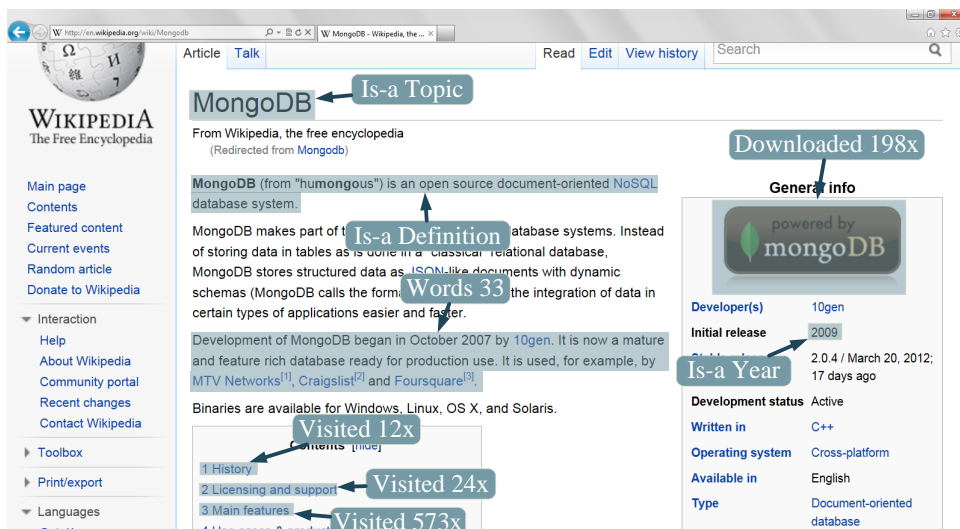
http://en.wikipedia.org/wiki/Mongodb
MongoDB - Wikipedia, the ... ×

Ω И

WIKIPEDIA
The Free Encyclopedia

Main page
Contents
Featured content
Current events
Random article
Donate to Wikipedia

Interaction
Help
About Wikipedia
Community portal
Recent changes
Contact Wikipedia

Toolbox

Print/export

Languages

Article Talk Read Edit View history Search

MongoDB
Is-a Topic

From Wikipedia, the free encyclopedia
(Redirected from Mongodb)

Downloaded 198x

MongoDB (from "humongous") is an open source document-oriented NoSQL database system.

Is-a Definition

MongoDB makes part of t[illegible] database systems. Instead of storing data in tables as is done in a "classical" relational database, MongoDB stores structured data as JSON-like documents with dynamic schemas (MongoDB calls the forma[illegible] the integration of data in certain types of applications easier and faster.

Words 33

Development of MongoDB began in October 2007 by 10gen. It is now a mature and feature rich database ready for production use. It is used, for example, by MTV Networks[1], Craigslist[2] and Foursquare[3].

Binaries are available for Windows, Linux, OS X, and Solaris.

Visited 12x
Contents [hide]
1 History
2 Licensing and support
Visited 24x
3 Main features
Visited 573x
4 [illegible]

General info
powered by mongoDB

| Developer(s) | 10gen |
|---|---|
| Initial release | 2009 |
| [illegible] | 2.0.4 / March 20, 2012; 17 days ago |
| Development status | Active |
| Written in | C++ |
| Operating system | Cross-platform |
| Available in | English |
| Type | Document-oriented database |

Is-a Year